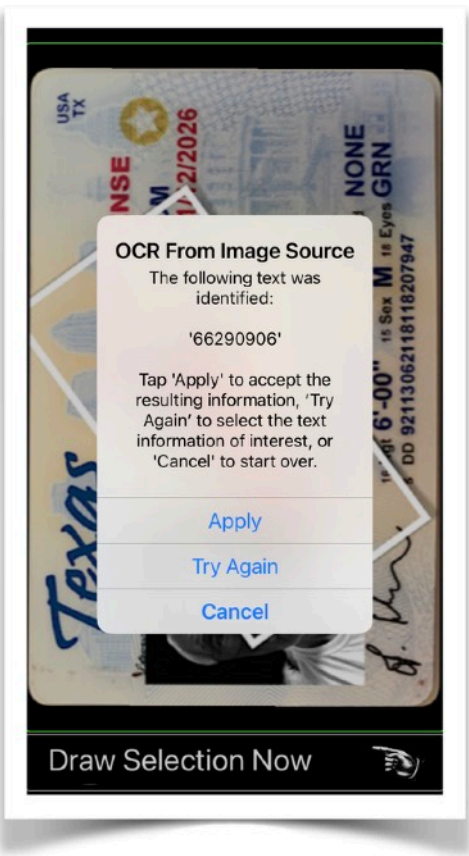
USA TX

NSE

M

1/2/2026

NONE

GRN

18 Eyes

15 Sex M

16 Hgt 6'-00"

5 DD 921130621181182079 47

Texas

OCR From Image Source

The following text was identified:

'66290906'

Tap 'Apply' to accept the resulting information, 'Try Again' to select the text information of interest, or 'Cancel' to start over.

Apply

Try Again

Cancel

Draw Selection Now